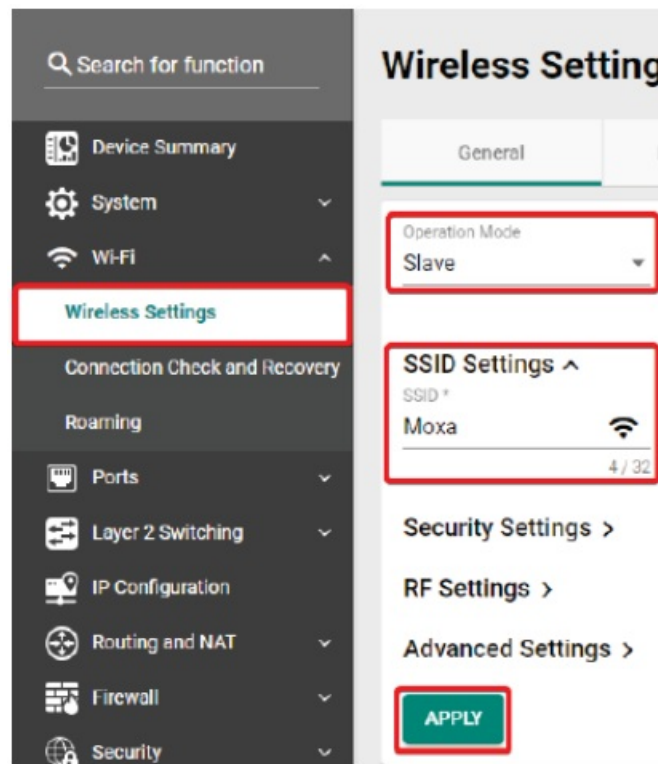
Search for function

Device Summary
System
Wi-Fi
Wireless Settings
Connection Check and Recovery
Roaming
Ports
Layer 2 Switching
IP Configuration
Routing and NAT
Firewall
Security

Wireless Setting

General

Operation Mode
Slave

SSID Settings ^
SSID *
Moxa
4 / 32

Security Settings >

RF Settings >

Advanced Settings >

APPLY